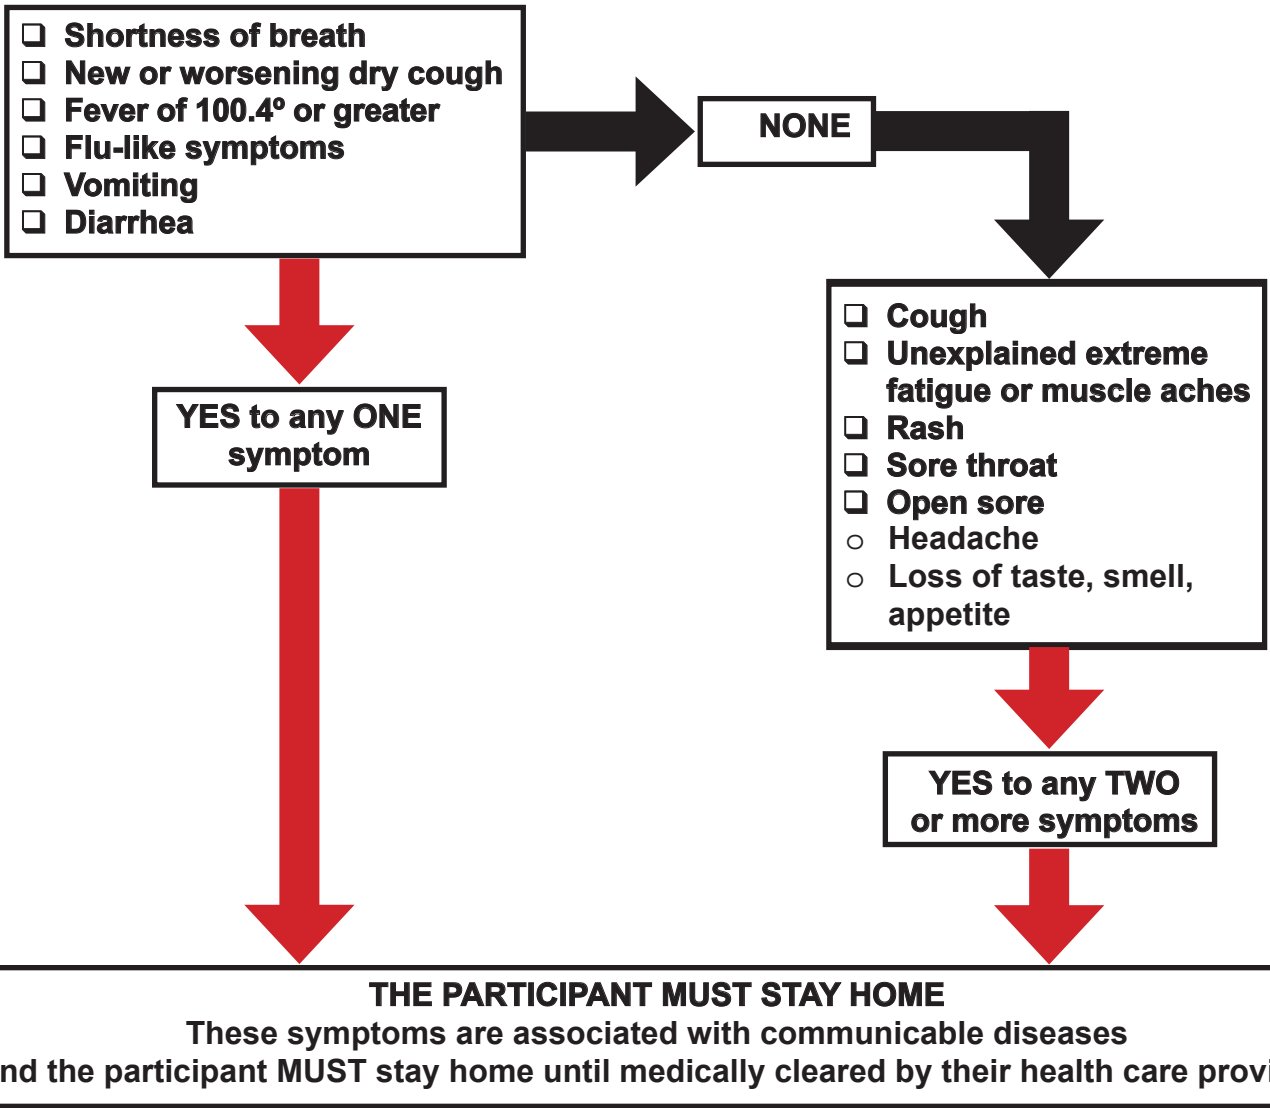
❑ Shortness of breath
❑ New or worsening dry cough
❑ Fever of 100.4º or greater
❑ Flu-like symptoms
❑ Vomiting
❑ Diarrhea

NONE

YES to any ONE symptom

❑ Cough
❑ Unexplained extreme fatigue or muscle aches
❑ Rash
❑ Sore throat
❑ Open sore
○ Headache
○ Loss of taste, smell, appetite

YES to any TWO or more symptoms

THE PARTICIPANT MUST STAY HOME
These symptoms are associated with communicable diseases
nd the participant MUST stay home until medically cleared by their health care provi